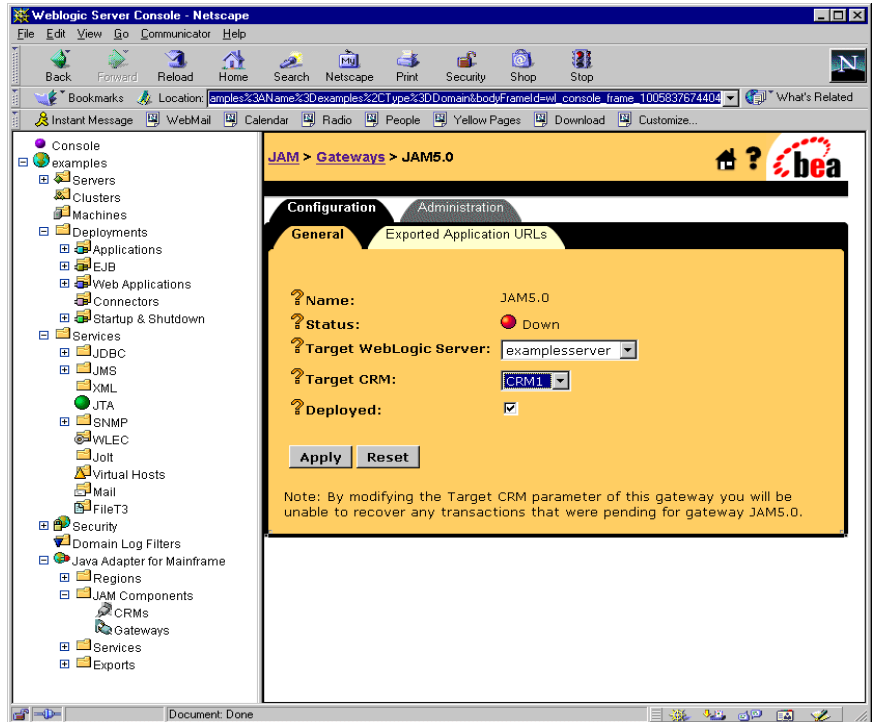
Weblogic Server Console - Netscape

File Edit View Go Communicator Help

Back Forward Reload Home Search Netscape Print Security Shop Stop

Bookmarks Location: amples%3AName%3Dexamples%2CType%3DDomain&bodyFrameId=wl_console_frame_1005837674404 What's Related

Instant Message WebMail Calendar Radio People Yellow Pages Download Customize...

Console
examples
Servers
Clusters
Machines
Deployments
Applications
EJB
Web Applications
Connectors
Startup & Shutdown
Services
JDBC
JMS
XML
JTA
SNMP
WLEC
Jolt
Virtual Hosts
Mail
FileT3
Security
Domain Log Filters
Java Adapter for Mainframe
Regions
JAM Components
CRMs
Gateways
Services
Exports

JAM > Gateways > JAM5.0

bea

Configuration Administration

General Exported Application URLs

Name: JAM5.0

Status: Down

Target WebLogic Server: examplesserver

Target CRM: CRM1

Deployed: ☑

Apply Reset

Note: By modifying the Target CRM parameter of this gateway you will be unable to recover any transactions that were pending for gateway JAM5.0.

Document: Done